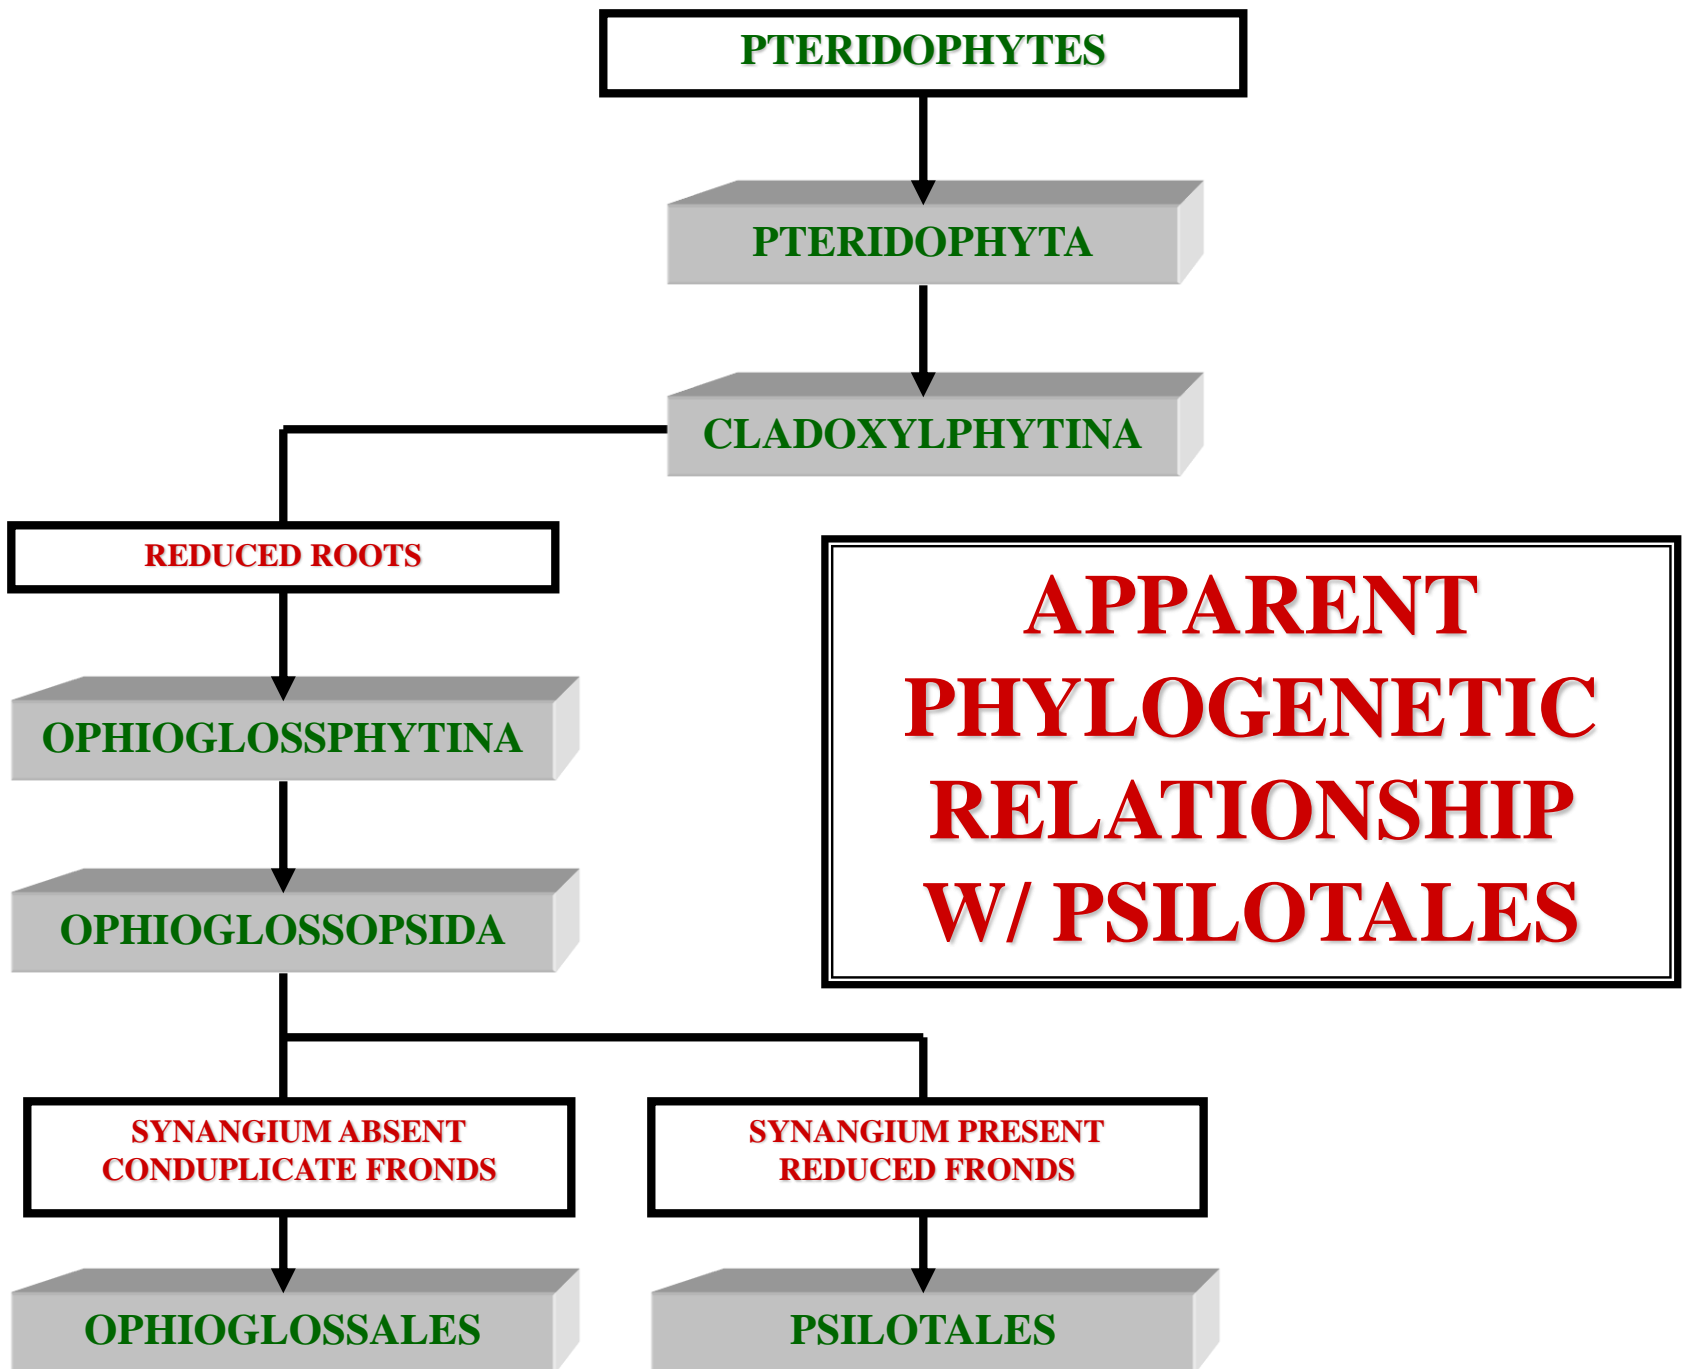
PTERIDOPHYTES

PTERIDOPHYTA

CLADOXYLPHYTINA

REDUCED ROOTS

APPARENT PHYLOGENETIC RELATIONSHIP W/ PSILOTALES

OPHIOGLOSSPHYTINA

OPHIOGLOSSOPSIDA

SYNANGIUM ABSENT
CONDUPLICATE FRONDS

SYNANGIUM PRESENT
REDUCED FRONDS

OPHIOGLOSSALES

PSILOTALES